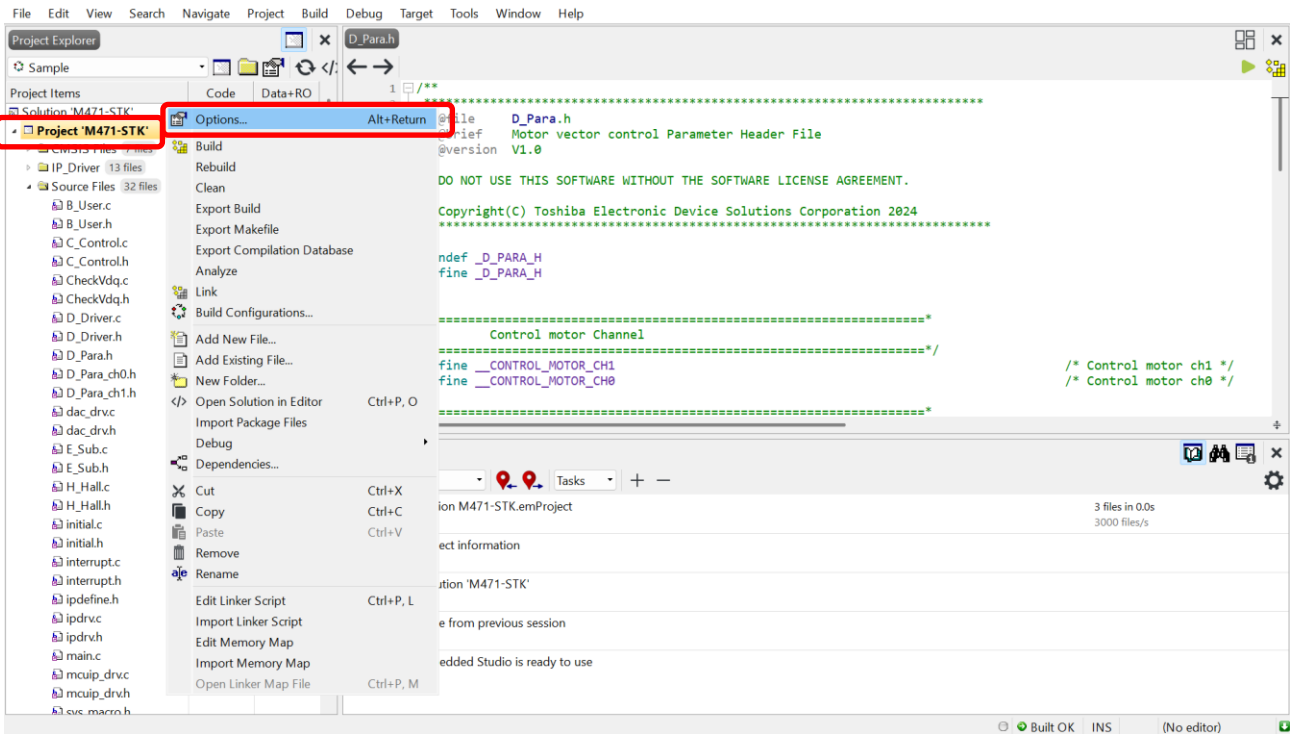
File Edit View Search Navigate Project Build Debug Target Tools Window Help

Project Explorer

Sample

Project Items | Code | Data+RO

Solution 'M471-STK'
Project 'M471-STK'
CMSIS Files 7 files
IP_Driver 13 files
Source Files 32 files
B_User.c
B_User.h
C_Control.c
C_Control.h
CheckVdq.c
CheckVdq.h
D_Driver.c
D_Driver.h
D_Para.h
D_Para_ch0.h
D_Para_ch1.h
dac_drv.c
dac_drv.h
E_Sub.c
E_Sub.h
H_Hall.c
H_Hall.h
initial.c
initial.h
interrupt.c
interrupt.h
ipdefine.h
ipdrv.c
ipdrv.h
main.c
mcuip_drv.c
mcuip_drv.h
sys_macro.h

Options... Alt+Return
Build
Rebuild
Clean
Export Build
Export Makefile
Export Compilation Database
Analyze
Link
Build Configurations...
Add New File...
Add Existing File...
New Folder...
Open Solution in Editor Ctrl+P, O
Import Package Files
Debug
Dependencies...
Cut Ctrl+X
Copy Ctrl+C
Paste Ctrl+V
Remove
Rename
Edit Linker Script Ctrl+P, L
Import Linker Script
Edit Memory Map
Import Memory Map
Open Linker Map File Ctrl+P, M

D_Para.h

1 /**
*******************************************************************************
@file D_Para.h
@brief Motor vector control Parameter Header File
@version V1.0

DO NOT USE THIS SOFTWARE WITHOUT THE SOFTWARE LICENSE AGREEMENT.

Copyright(C) Toshiba Electronic Device Solutions Corporation 2024
*******************************************************************************

ndef _D_PARA_H
fine _D_PARA_H

=================================================================*
Control motor Channel
=================================================================*/
fine __CONTROL_MOTOR_CH1 /* Control motor ch1 */
fine __CONTROL_MOTOR_CH0 /* Control motor ch0 */

=================================================================*

Tasks

ion M471-STK.emProject
3 files in 0.0s
3000 files/s
ect information
ution 'M471-STK'
e from previous session
edded Studio is ready to use

Built OK INS (No editor)